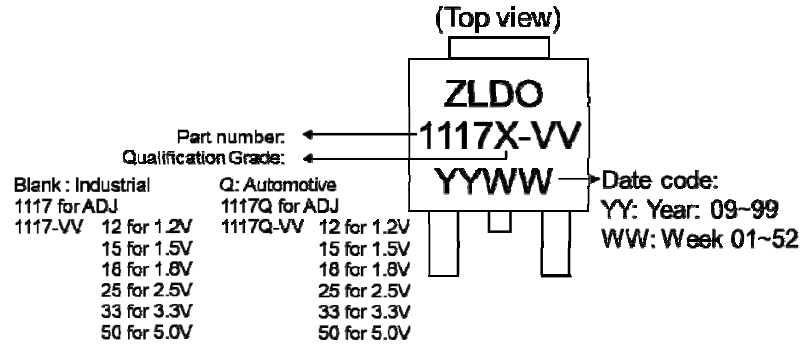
(Top view)

ZLDO
1117X-VV
YYWW

Part number:
Qualification Grade:

Date code:
YY: Year: 09~99
WW: Week 01~52

Blank : Industrial
1117 for ADJ
1117-VV 12 for 1.2V
15 for 1.5V
18 for 1.8V
25 for 2.5V
33 for 3.3V
50 for 5.0V

Q: Automotive
1117Q for ADJ
1117Q-VV 12 for 1.2V
15 for 1.5V
18 for 1.8V
25 for 2.5V
33 for 3.3V
50 for 5.0V